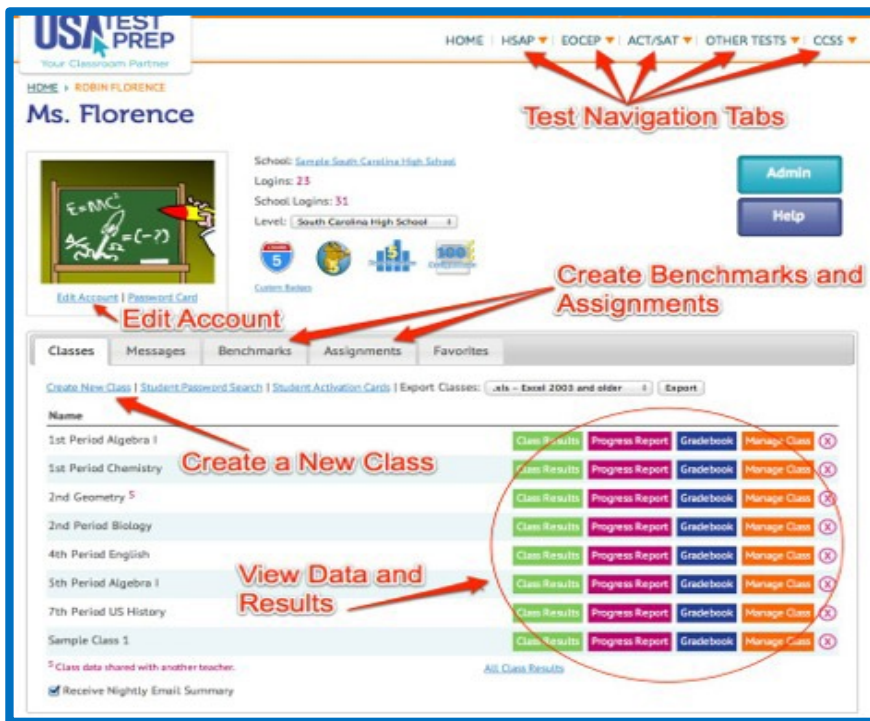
USA TEST PREP
Your Classroom Partner

HOME | HSAP ▾ | EOCEP ▾ | ACT/SAT ▾ | OTHER TESTS ▾ | CCSS ▾

Test Navigation Tabs

HOME › ROBIN FLORENCE

Ms. Florence

$E=MC^2$

School: Sample South Carolina High School
Logins: 23
School Logins: 31
Level: South Carolina High School

Custom Badges

Admin

Help

Edit Account | Password Card

Edit Account

Create Benchmarks and Assignments

Classes | Messages | Benchmarks | Assignments | Favorites

Create New Class | Student Password Search | Student Activation Cards | Export Classes: .xls - Excel 2003 and older | Export

Name

| | | | | |
|---|---|---|---|---|
| 1st Period Algebra I | Class Results | Progress Report | Gradebook | Manage Class |
| 1st Period Chemistry | Class Results | Progress Report | Gradebook | Manage Class |
| 2nd Geometry $^S$ | Class Results | Progress Report | Gradebook | Manage Class |
| 2nd Period Biology | Class Results | Progress Report | Gradebook | Manage Class |
| 4th Period English | Class Results | Progress Report | Gradebook | Manage Class |
| 5th Period Algebra I | Class Results | Progress Report | Gradebook | Manage Class |
| 7th Period US History | Class Results | Progress Report | Gradebook | Manage Class |
| Sample Class 1 | Class Results | Progress Report | Gradebook | Manage Class |

Create a New Class

View Data and Results

$^S$ Class data shared with another teacher.

All Class Results

Receive Nightly Email Summary